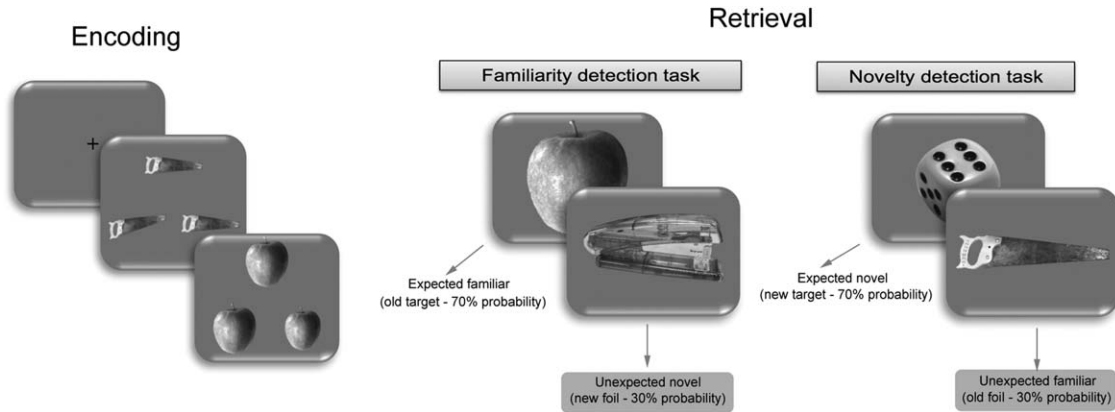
Encoding

+

Retrieval

Familiarity detection task

Expected familiar
(old target - 70% probability)

Unexpected novel
(new foil - 30% probability)

Novelty detection task

Expected novel
(new target - 70% probability)

Unexpected familiar
(old foil - 30% probability)